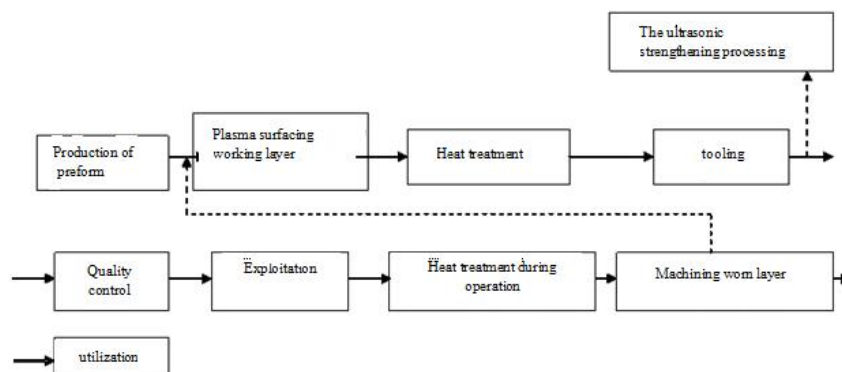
The ultrasonic strengthening processing

Production of preform

Plasma surfacing working layer

Heat treatment

tooling

Quality control

Ëxploitation

Ħeat treatment during operation

Machining worn layer

utilization